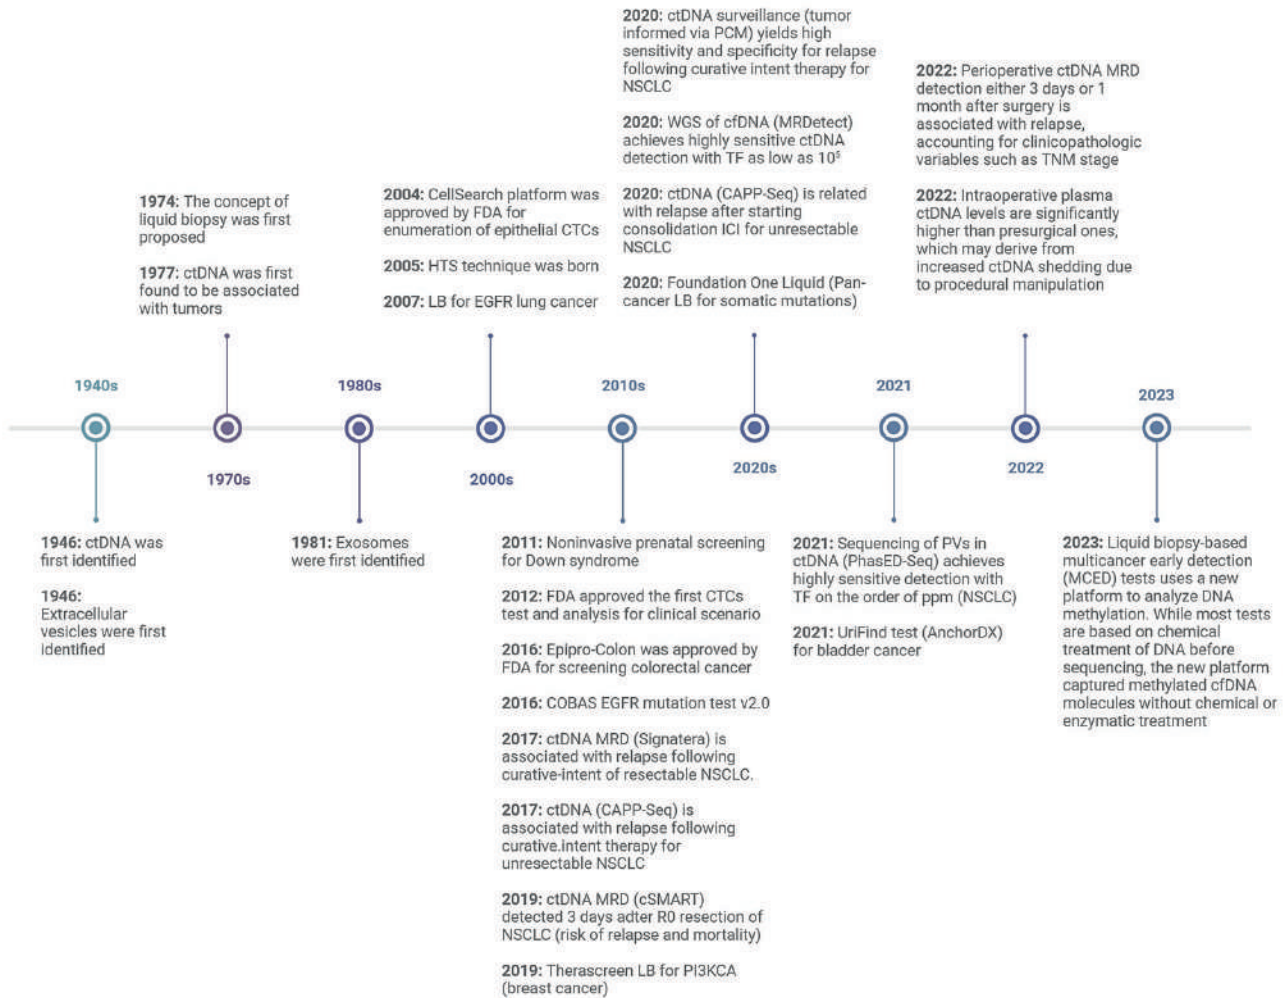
1940s

1946: ctDNA was first identified

1946: Extracellular vesicles were first identified

1970s

1974: The concept of liquid biopsy was first proposed

1977: ctDNA was first found to be associated with tumors

1980s

1981: Exosomes were first identified

2000s

2004: CellSearch platform was approved by FDA for enumeration of epithelial CTCs

2005: HTS technique was born

2007: LB for EGFR lung cancer

2010s

2011: Noninvasive prenatal screening for Down syndrome

2012: FDA approved the first CTCs test and analysis for clinical scenario

2016: Epipro-Colon was approved by FDA for screening colorectal cancer

2016: COBAS EGFR mutation test v2.0

2017: ctDNA MRD (Signatera) is associated with relapse following curative-intent of resectable NSCLC.

2017: ctDNA (CAPP-Seq) is associated with relapse following curative.intent therapy for unresectable NSCLC

2019: ctDNA MRD (cSMART) detected 3 days adter R0 resection of NSCLC (risk of relapse and mortality)

2019: Therascreen LB for PI3KCA (breast cancer)

2020s

2020: ctDNA surveillance (tumor informed via PCM) yields high sensitivity and specificity for relapse following curative intent therapy for NSCLC

2020: WGS of cfDNA (MRDetect) achieves highly sensitive ctDNA detection with TF as low as $10^5$

2020: ctDNA (CAPP-Seq) is related with relapse after starting consolidation ICI for unresectable NSCLC

2020: Foundation One Liquid (Pan-cancer LB for somatic mutations)

2021

2021: Sequencing of PVs in ctDNA (PhasED-Seq) achieves highly sensitive detection with TF on the order of ppm (NSCLC)

2021: UriFind test (AnchorDX) for bladder cancer

2022

2022: Perioperative ctDNA MRD detection either 3 days or 1 month after surgery is associated with relapse, accounting for clinicopathologic variables such as TNM stage

2022: Intraoperative plasma ctDNA levels are significantly higher than presurgical ones, which may derive from increased ctDNA shedding due to procedural manipulation

2023

2023: Liquid biopsy-based multicancer early detection (MCED) tests uses a new platform to analyze DNA methylation. While most tests are based on chemical treatment of DNA before sequencing, the new platform captured methylated cfDNA molecules without chemical or enzymatic treatment